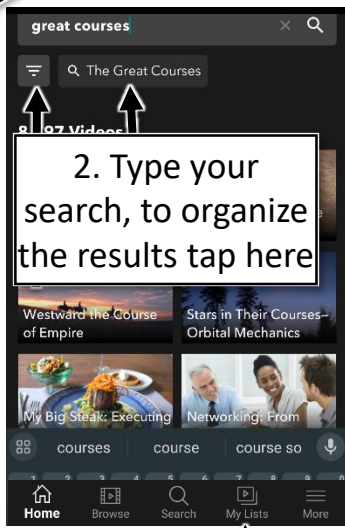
great courses

The Great Courses

8,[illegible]97 Videos

2. Type your search, to organize the results tap here

Westward the Course of Empire

Stars in Their Courses–Orbital Mechanics

My Big Steak: Executing

Networking: From

courses

course

course so

Home

Browse

Search

My Lists

More